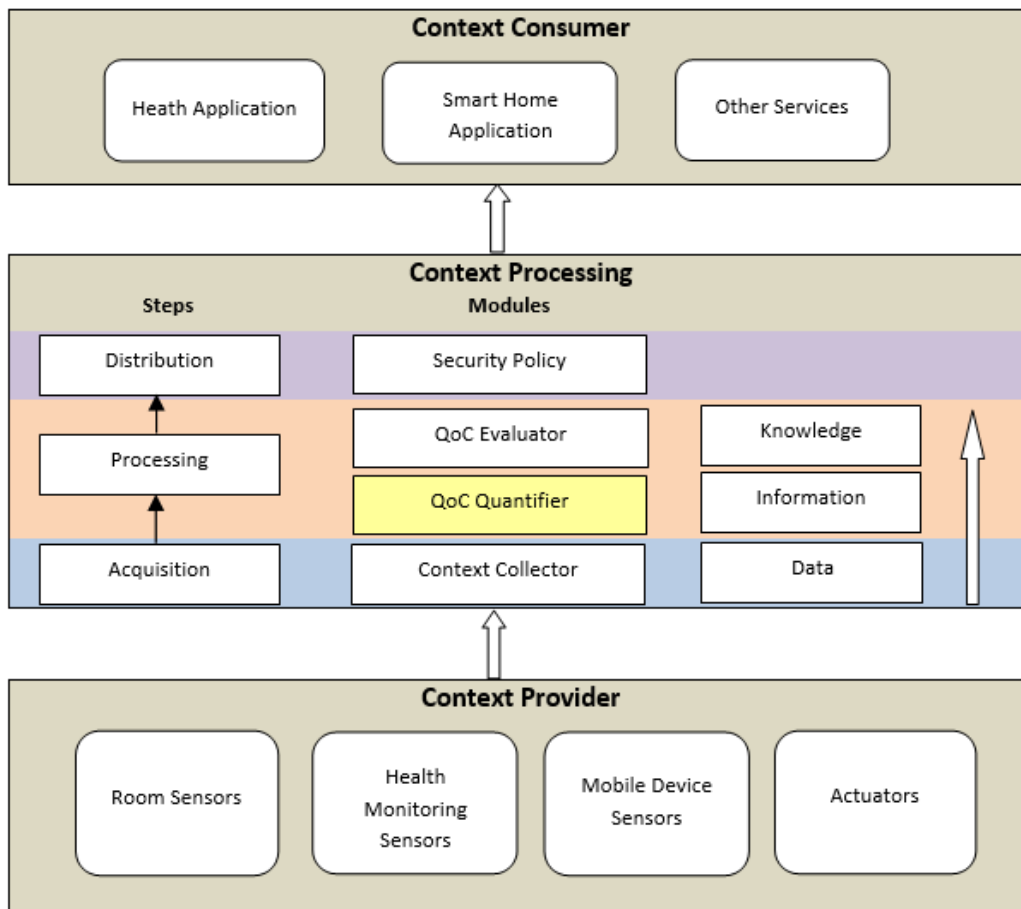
Context Consumer

Heath Application

Smart Home Application

Other Services

Context Processing

Steps

Modules

Distribution

Security Policy

Processing

QoC Evaluator

Knowledge

QoC Quantifier

Information

Acquisition

Context Collector

Data

Context Provider

Room Sensors

Health Monitoring Sensors

Mobile Device Sensors

Actuators